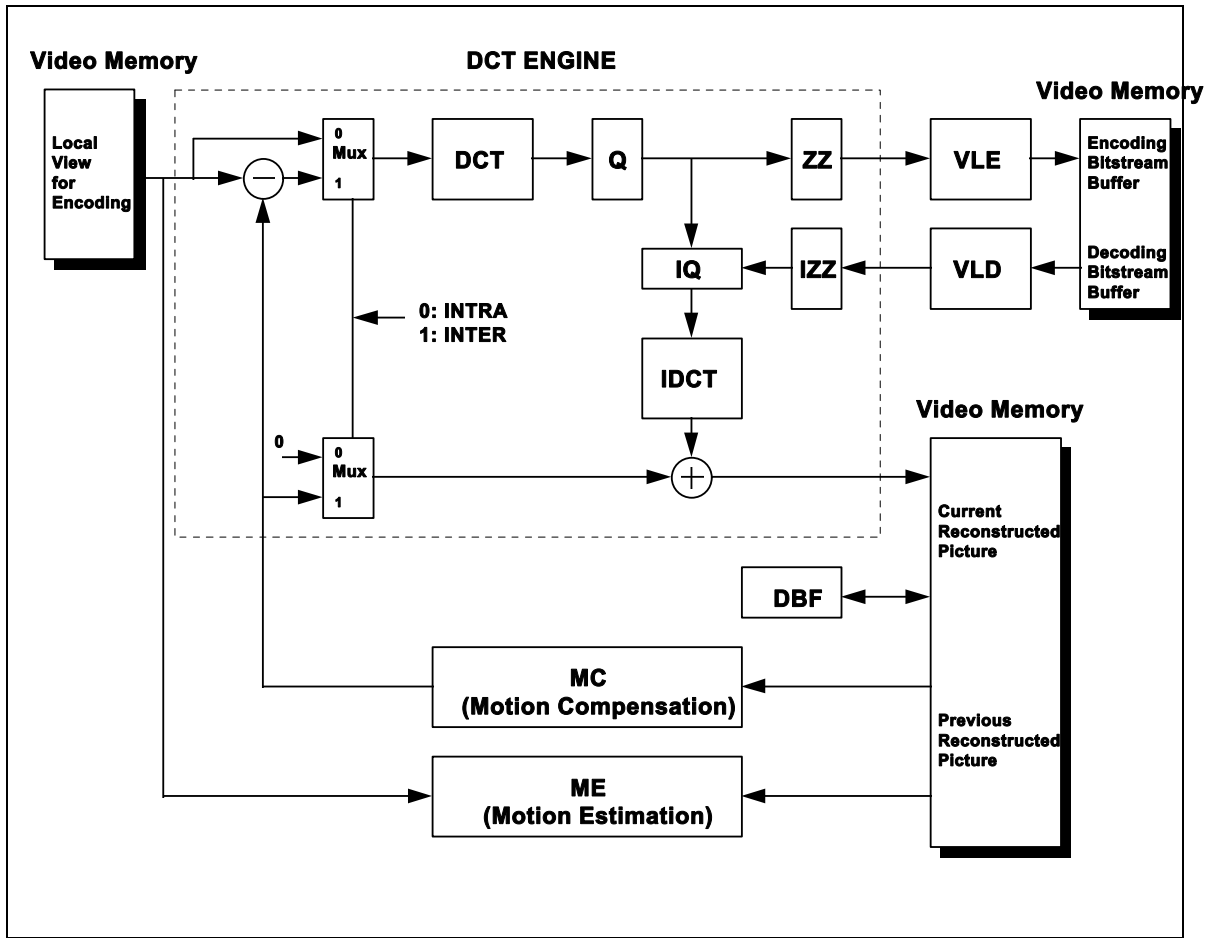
Video Memory

DCT ENGINE

Video Memory

Local View for Encoding

0 Mux 1

DCT

Q

ZZ

VLE

Encoding Bitstream Buffer

Decoding Bitstream Buffer

IQ

IZZ

VLD

0: INTRA
1: INTER

IDCT

Video Memory

0

0 Mux 1

Current Reconstructed Picture

DBF

MC (Motion Compensation)

Previous Reconstructed Picture

ME (Motion Estimation)